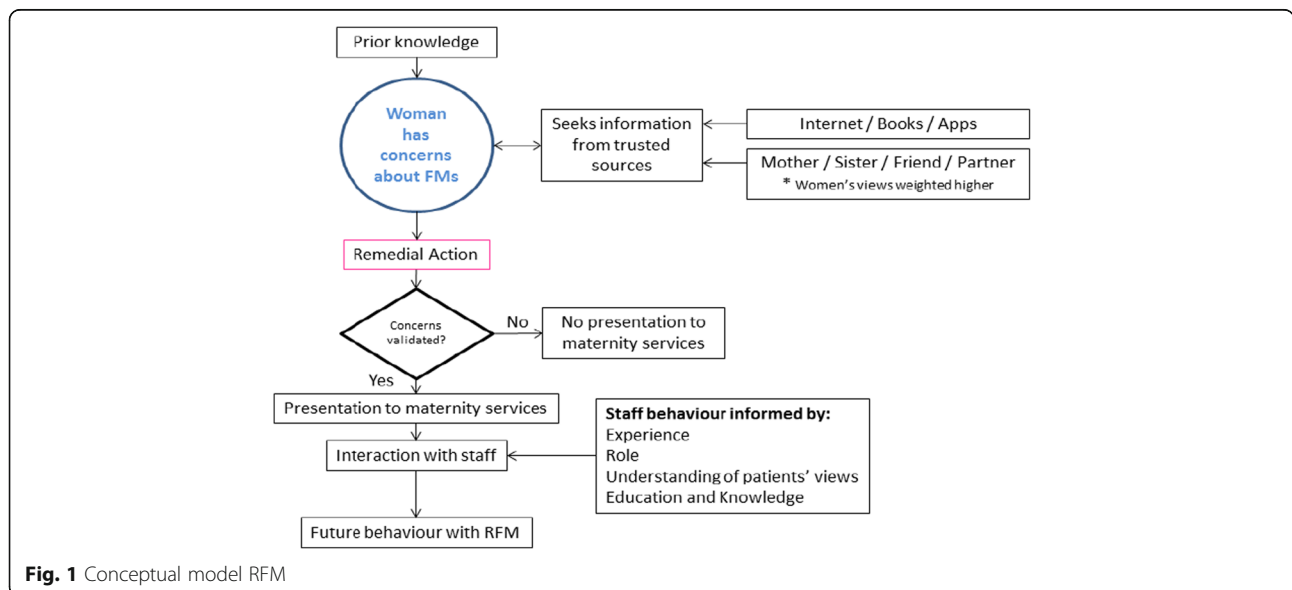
Prior knowledge

Woman has concerns about FMs

Seeks information from trusted sources

Internet / Books / Apps

Mother / Sister / Friend / Partner
* Women's views weighted higher

Remedial Action

Concerns validated?

No

No presentation to maternity services

Yes

Presentation to maternity services

Staff behaviour informed by:
Experience
Role
Understanding of patients' views
Education and Knowledge

Interaction with staff

Future behaviour with RFM

Fig. 1 Conceptual model RFM